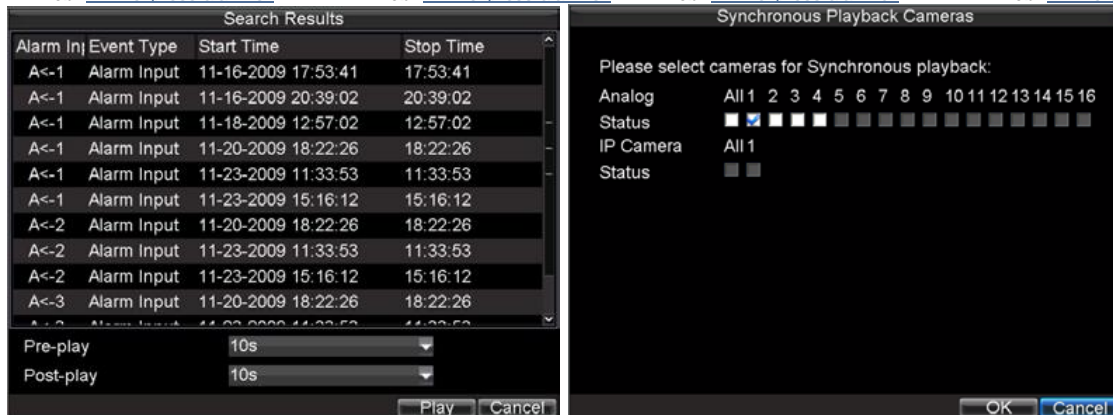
Search Results

| Alarm In | Event Type | Start Time | Stop Time |
|---|---|---|---|
| A<-1 | Alarm Input | 11-16-2009 17:53:41 | 17:53:41 |
| A<-1 | Alarm Input | 11-16-2009 20:39:02 | 20:39:02 |
| A<-1 | Alarm Input | 11-18-2009 12:57:02 | 12:57:02 |
| A<-1 | Alarm Input | 11-20-2009 18:22:26 | 18:22:26 |
| A<-1 | Alarm Input | 11-23-2009 11:33:53 | 11:33:53 |
| A<-1 | Alarm Input | 11-23-2009 15:16:12 | 15:16:12 |
| A<-2 | Alarm Input | 11-20-2009 18:22:26 | 18:22:26 |
| A<-2 | Alarm Input | 11-23-2009 11:33:53 | 11:33:53 |
| A<-2 | Alarm Input | 11-23-2009 15:16:12 | 15:16:12 |
| A<-3 | Alarm Input | 11-20-2009 18:22:26 | 18:22:26 |
| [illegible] | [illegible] | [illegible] | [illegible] |

Pre-play 10s
Post-play 10s

Play Cancel

Synchronous Playback Cameras

Please select cameras for Synchronous playback:

Analog All 1 2 3 4 5 6 7 8 9 10 11 12 13 14 15 16
Status
IP Camera All 1
Status

OK Cancel